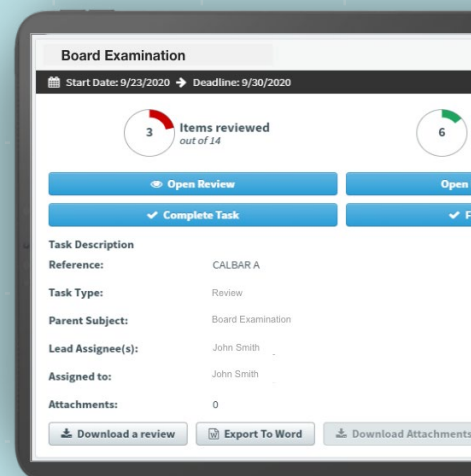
Board Examination

Start Date: 9/23/2020 → Deadline: 9/30/2020

3 Items reviewed
out of 14

6

Open Review

Open

Complete Task

F

Task Description

Reference: CALBAR A

Task Type: Review

Parent Subject: Board Examination

Lead Assignee(s): John Smith

Assigned to: John Smith

Attachments: 0

Download a review

Export To Word

Download Attachments